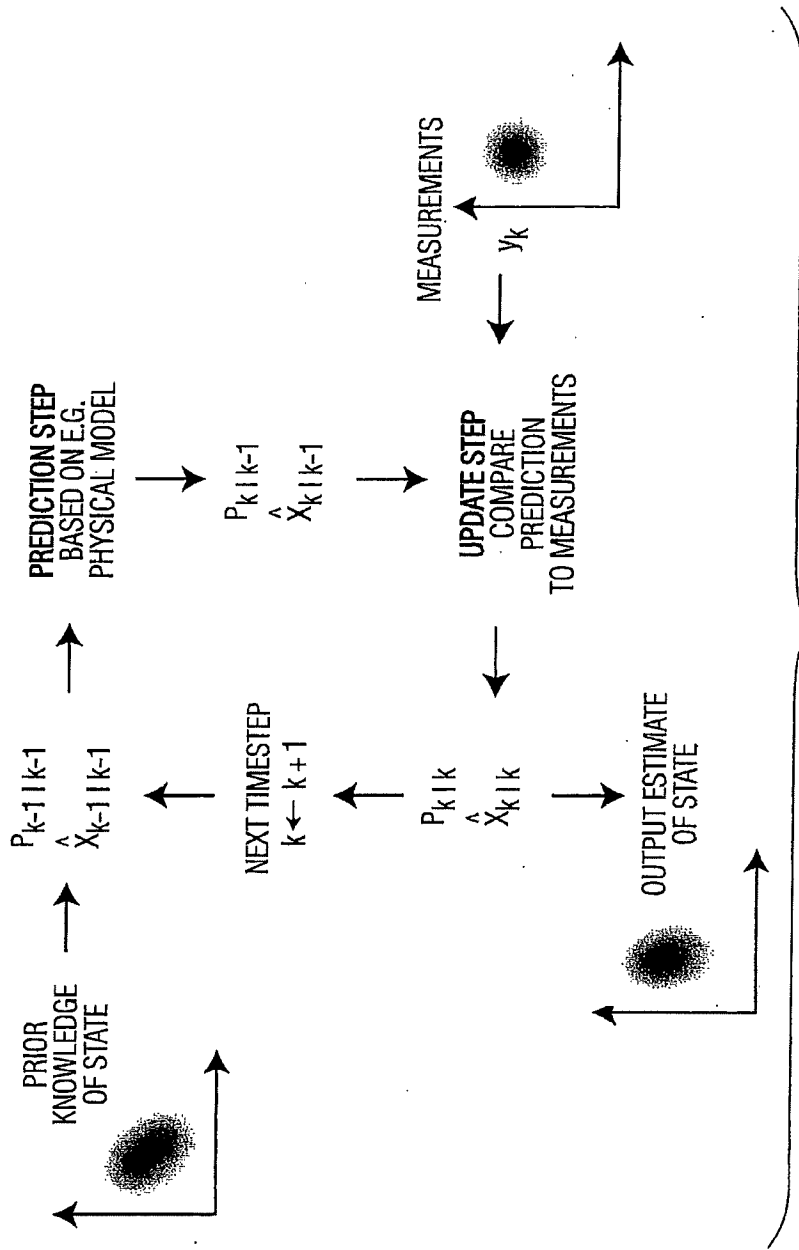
PRIOR KNOWLEDGE OF STATE

$P_{k-1|k-1}$
$\hat{X}_{k-1|k-1}$

PREDICTION STEP
BASED ON E.G. PHYSICAL MODEL

$P_{k|k-1}$
$\hat{X}_{k|k-1}$

UPDATE STEP
COMPARE PREDICTION TO MEASUREMENTS

MEASUREMENTS
$y_k$

NEXT TIMESTEP
$k \leftarrow k+1$

$P_{k|k}$
$\hat{X}_{k|k}$

OUTPUT ESTIMATE OF STATE